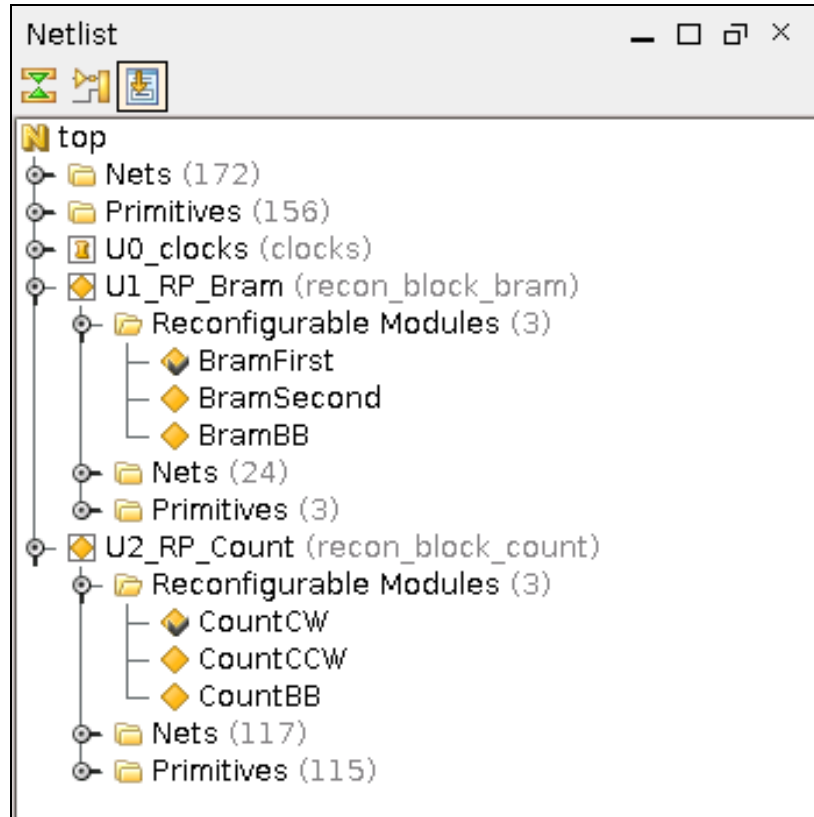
Netlist

top
Nets (172)
Primitives (156)
U0_clocks (clocks)
U1_RP_Bram (recon_block_bram)
Reconfigurable Modules (3)
BramFirst
BramSecond
BramBB
Nets (24)
Primitives (3)
U2_RP_Count (recon_block_count)
Reconfigurable Modules (3)
CountCW
CountCCW
CountBB
Nets (117)
Primitives (115)